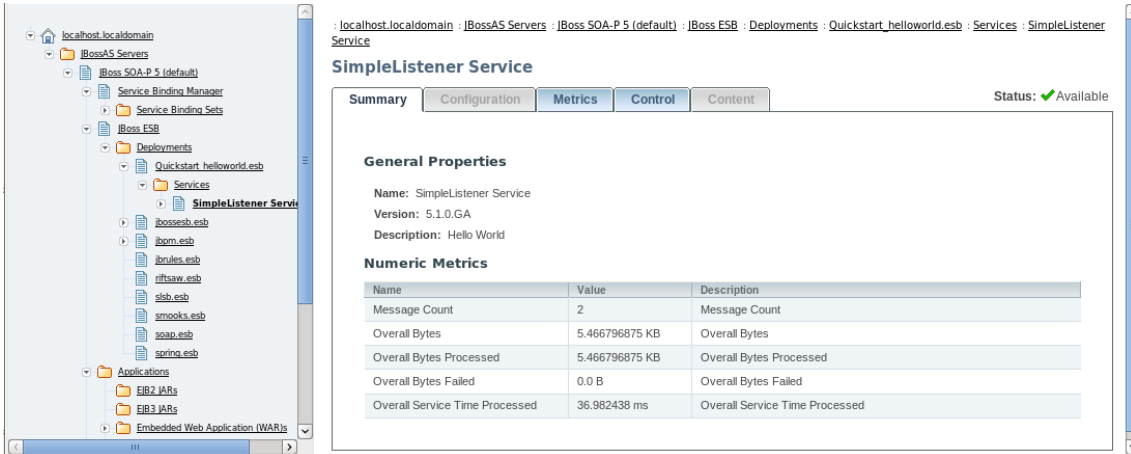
localhost.localdomain
JBossAS Servers
JBoss SOA-P 5 (default)
Service Binding Manager
Service Binding Sets
JBoss ESB
Deployments
Quickstart_helloworld.esb
Services
SimpleListener Servic
jbossesb.esb
jbpm.esb
jbrules.esb
riftsaw.esb
slsb.esb
smooks.esb
soap.esb
spring.esb
Applications
EJB2 JARs
EJB3 JARs
Embedded Web Application (WAR)s

: localhost.localdomain : JBossAS Servers : JBoss SOA-P 5 (default) : JBoss ESB : Deployments : Quickstart_helloworld.esb : Services : SimpleListener Service

SimpleListener Service

Summary | Configuration | Metrics | Control | Content

Status: Available

General Properties

Name: SimpleListener Service
Version: 5.1.0.GA
Description: Hello World

Numeric Metrics

| Name | Value | Description |
|---|---|---|
| Message Count | 2 | Message Count |
| Overall Bytes | 5.466796875 KB | Overall Bytes |
| Overall Bytes Processed | 5.466796875 KB | Overall Bytes Processed |
| Overall Bytes Failed | 0.0 B | Overall Bytes Failed |
| Overall Service Time Processed | 36.982438 ms | Overall Service Time Processed |